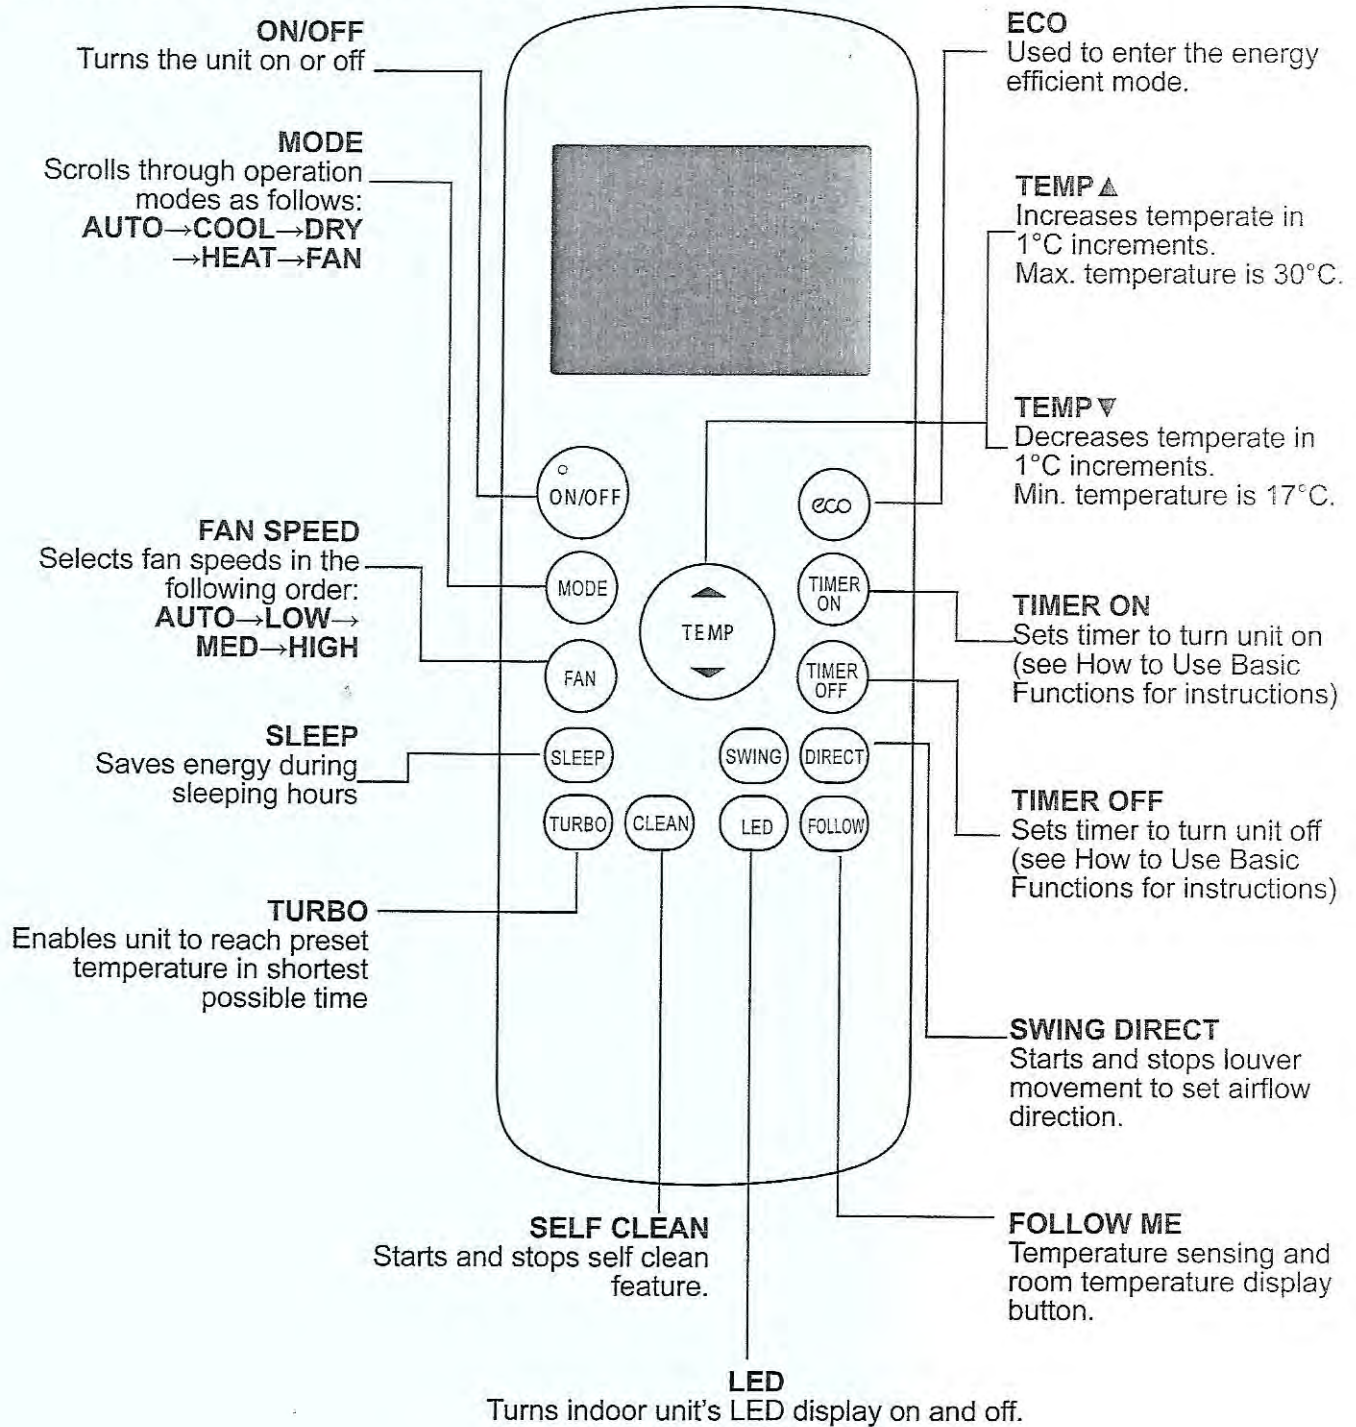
ON/OFF
Turns the unit on or off

MODE
Scrolls through operation modes as follows:
AUTO→COOL→DRY →HEAT→FAN

FAN SPEED
Selects fan speeds in the following order:
AUTO→LOW→ MED→HIGH

SLEEP
Saves energy during sleeping hours

TURBO
Enables unit to reach preset temperature in shortest possible time

ECO
Used to enter the energy efficient mode.

TEMP ▲
Increases temperate in 1°C increments.
Max. temperature is 30°C.

TEMP ▼
Decreases temperate in 1°C increments.
Min. temperature is 17°C.

TIMER ON
Sets timer to turn unit on (see How to Use Basic Functions for instructions)

TIMER OFF
Sets timer to turn unit off (see How to Use Basic Functions for instructions)

SWING DIRECT
Starts and stops louver movement to set airflow direction.

FOLLOW ME
Temperature sensing and room temperature display button.

SELF CLEAN
Starts and stops self clean feature.

LED
Turns indoor unit's LED display on and off.

ON/OFF
MODE
FAN
SLEEP
TURBO
CLEAN
TEMP
eco
TIMER ON
TIMER OFF
SWING
DIRECT
LED
FOLLOW